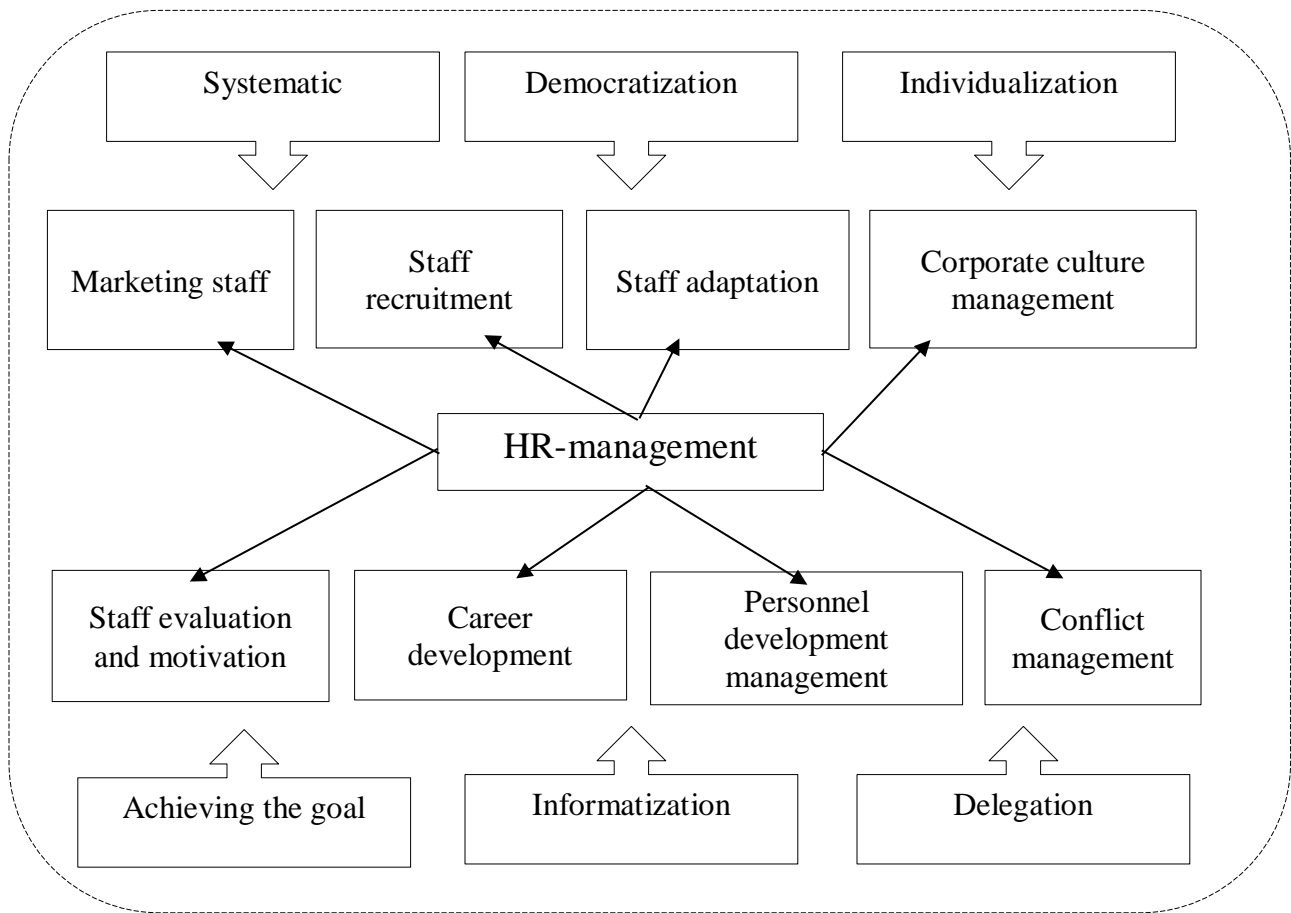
Systematic

Democratization

Individualization

Marketing staff

Staff recruitment

Staff adaptation

Corporate culture management

HR-management

Staff evaluation and motivation

Career development

Personnel development management

Conflict management

Achieving the goal

Informatization

Delegation